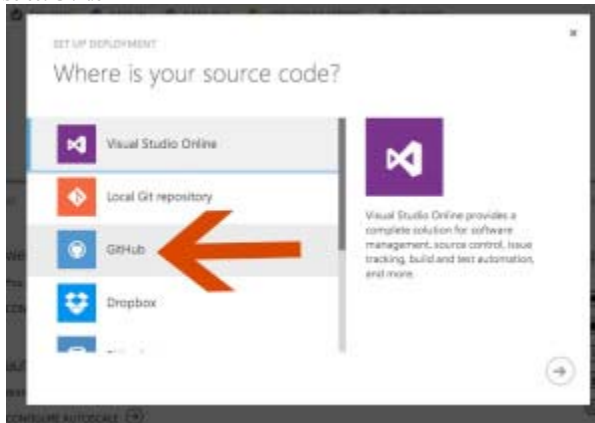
SET UP DEPLOYMENT

Where is your source code?

Visual Studio Online

Local Git repository

GitHub

Dropbox

Visual Studio Online provides a complete solution for software management, source control, issue tracking, build and test automation, and more.

CONFIGURE AUTOSCALE